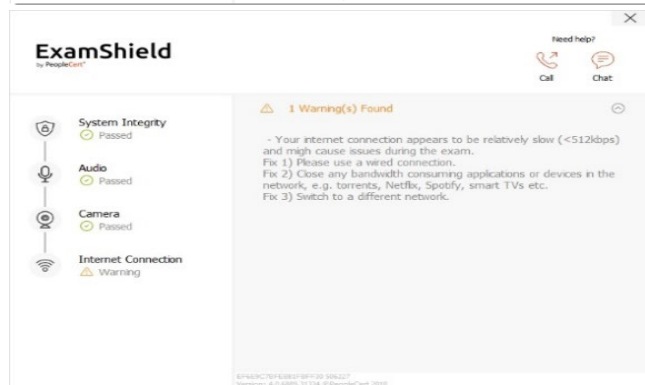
×

ExamShield
by PeopleCert

Need help?
Call
Chat

System Integrity
Passed

Audio
Passed

Camera
Passed

Internet Connection
Warning

1 Warning(s) Found

- Your internet connection appears to be relatively slow (<512kbps) and migh cause issues during the exam.
Fix 1) Please use a wired connection.
Fix 2) Close any bandwdth consuming applications or devices in the network, e.g. torrents, Netflix, Spotify, smart TVs etc.
Fix 3) Switch to a different network.

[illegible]
Version: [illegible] ©PeopleCert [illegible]